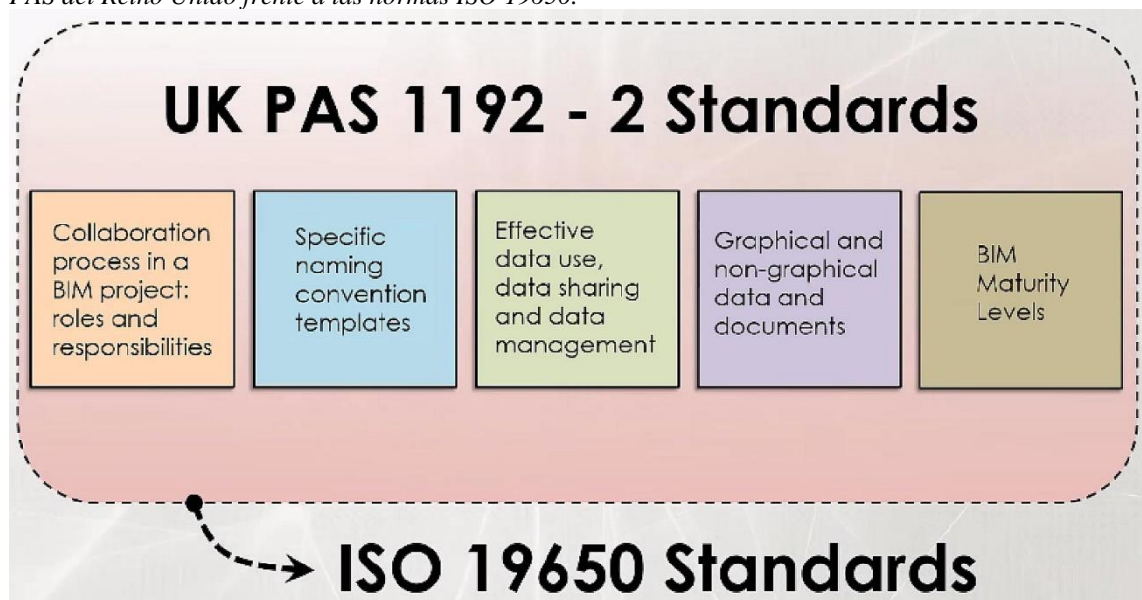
PAS del Reino Unido frente a las normas ISO 19650.

UK PAS 1192 - 2 Standards

Collaboration process in a BIM project: roles and responsibilities

Specific naming convention templates

Effective data use, data sharing and data management

Graphical and non-graphical data and documents

BIM Maturity Levels

ISO 19650 Standards